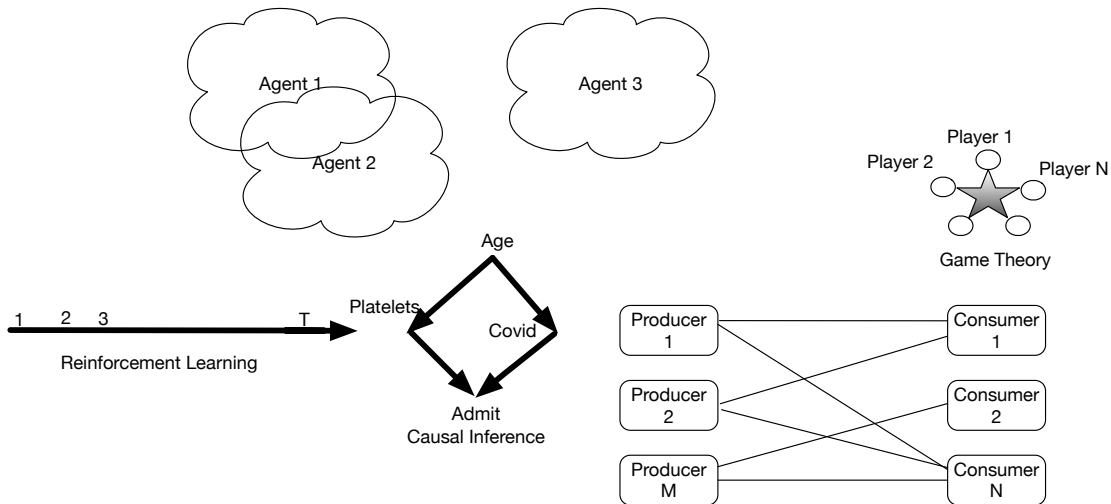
Agent 1

Agent 2

Agent 3

Player 1

Player 2

Player N

Game Theory

Age

Platelets

Covid

Admit
Causal Inference

1 2 3 T

Reinforcement Learning

Producer 1

Producer 2

Producer M

Consumer 1

Consumer 2

Consumer N